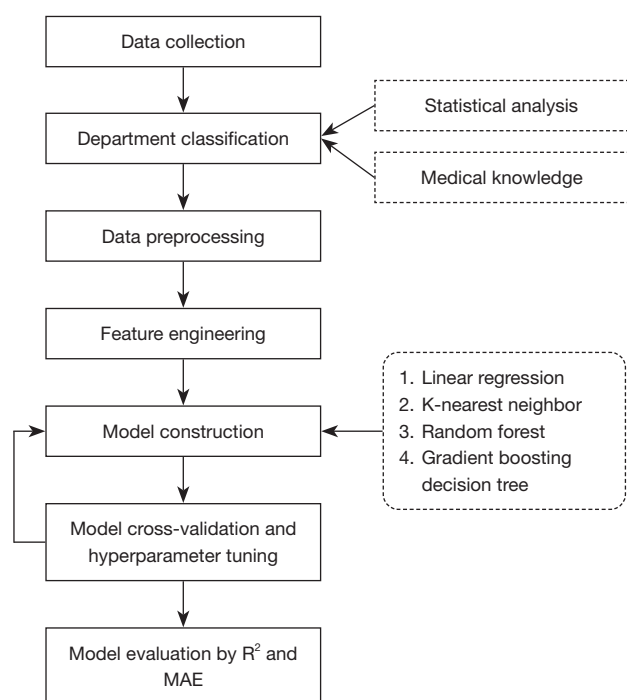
Data collection

Statistical analysis

Department classification

Medical knowledge

Data preprocessing

Feature engineering

1. Linear regression
2. K-nearest neighbor
3. Random forest
4. Gradient boosting decision tree

Model construction

Model cross-validation and hyperparameter tuning

Model evaluation by $R^2$ and MAE